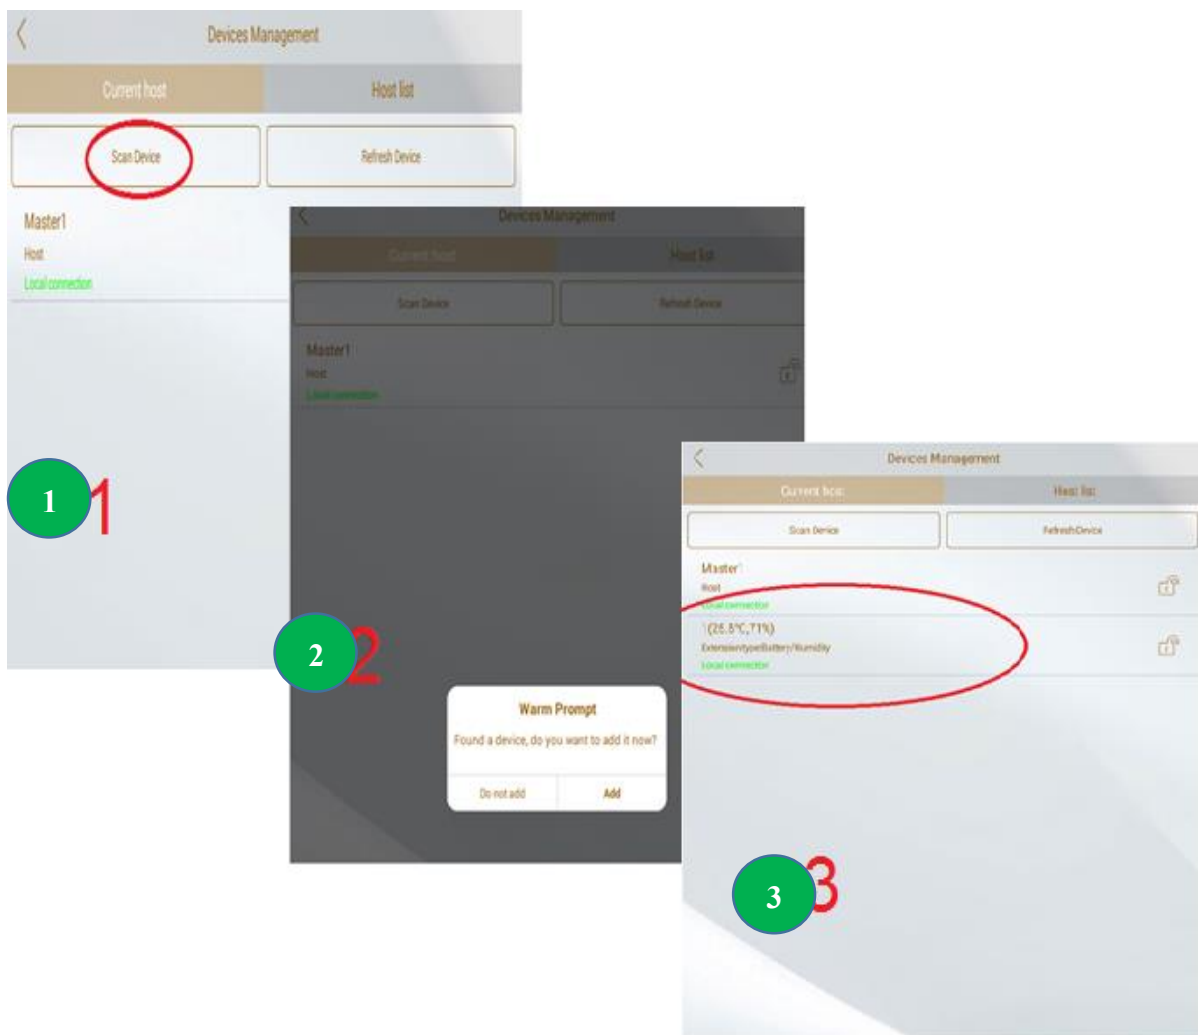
Devices Management

Current host

Host list

Scan Device

Refresh Device

Master1

Host

Local connection

1 1

Devices Management

Current host

Host list

Scan Device

Refresh Device

Master1

Host

Local connection

2 2

Warm Prompt

Found a device, do you want to add it now?

Do not add

Add

Devices Management

Current host

Host list

Scan Device

Refresh Device

Master1

Host

Local connection

1(25.5℃,71%)

Extensiontype:Battery/Humidity

Local connection

3 3